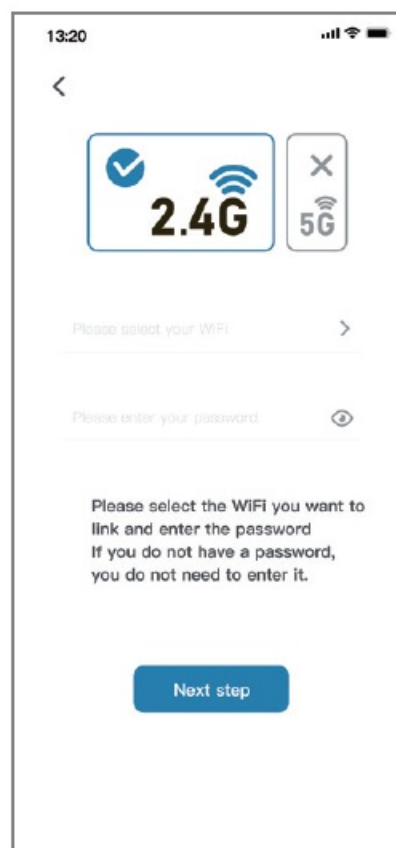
13:20

<

2.4G

5G

Please select your WiFi

>

Please enter your password

Please select the WiFi you want to link and enter the password
If you do not have a password, you do not need to enter it.

Next step